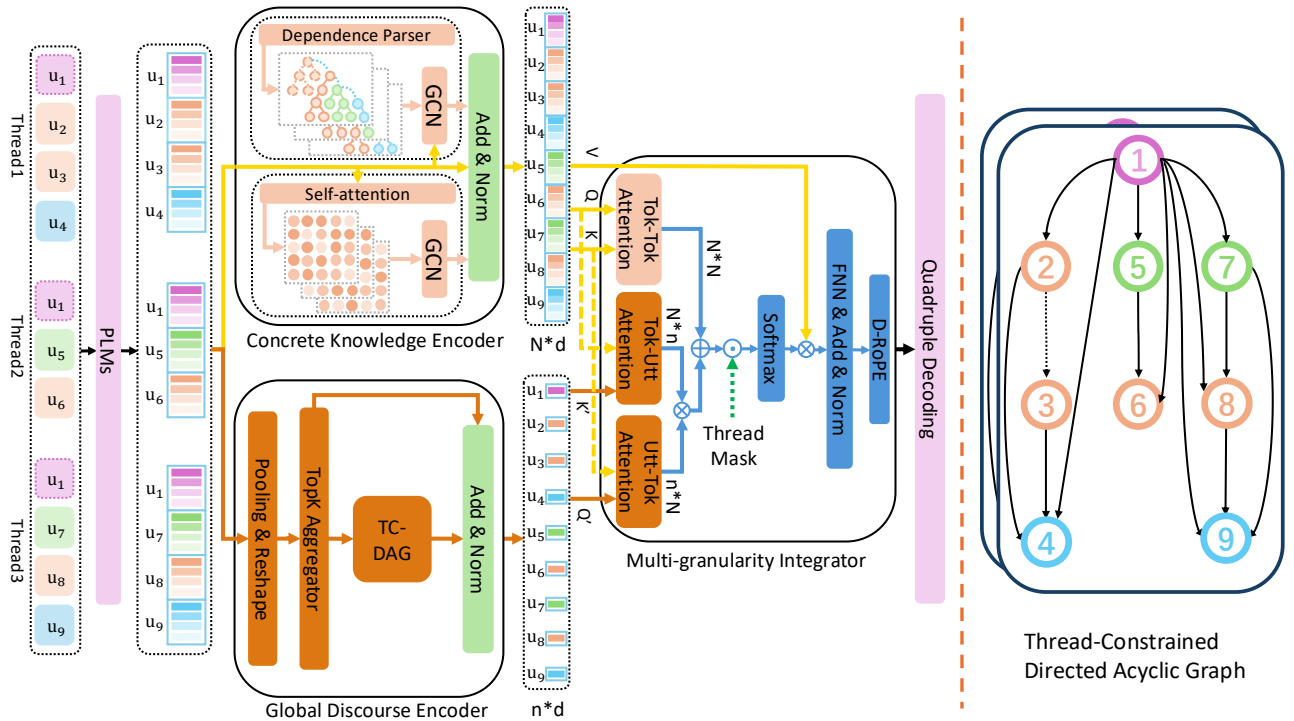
Thread1
$u_1$
$u_2$
$u_3$
$u_4$
Thread2
$u_1$
$u_5$
$u_6$
Thread3
$u_1$
$u_7$
$u_8$
$u_9$

PLMs

$u_1$
$u_2$
$u_3$
$u_4$
$u_1$
$u_5$
$u_6$
$u_1$
$u_7$
$u_8$
$u_9$

Dependence Parser
GCN
Self-attention
GCN
Add & Norm
Concrete Knowledge Encoder

Pooling & Reshape
TopK Aggregator
TC-DAG
Add & Norm
Global Discourse Encoder

$u_1$
$u_2$
$u_3$
$u_4$
$u_5$
$u_6$
$u_7$
$u_8$
$u_9$
N*d

$u_1$
$u_2$
$u_3$
$u_4$
$u_5$
$u_6$
$u_7$
$u_8$
$u_9$
n*d

V
Q
K
K'
Q'
Tok-Tok Attention
N*N
Tok-Utt Attention
N*n
Utt-Tok Attention
n*N
Thread Mask
Softmax
FNN & Add & Norm
D-RoPE
Multi-granularity Integrator

Quadruple Decoding

1
2
5
7
3
6
8
4
9

Thread-Constrained Directed Acyclic Graph